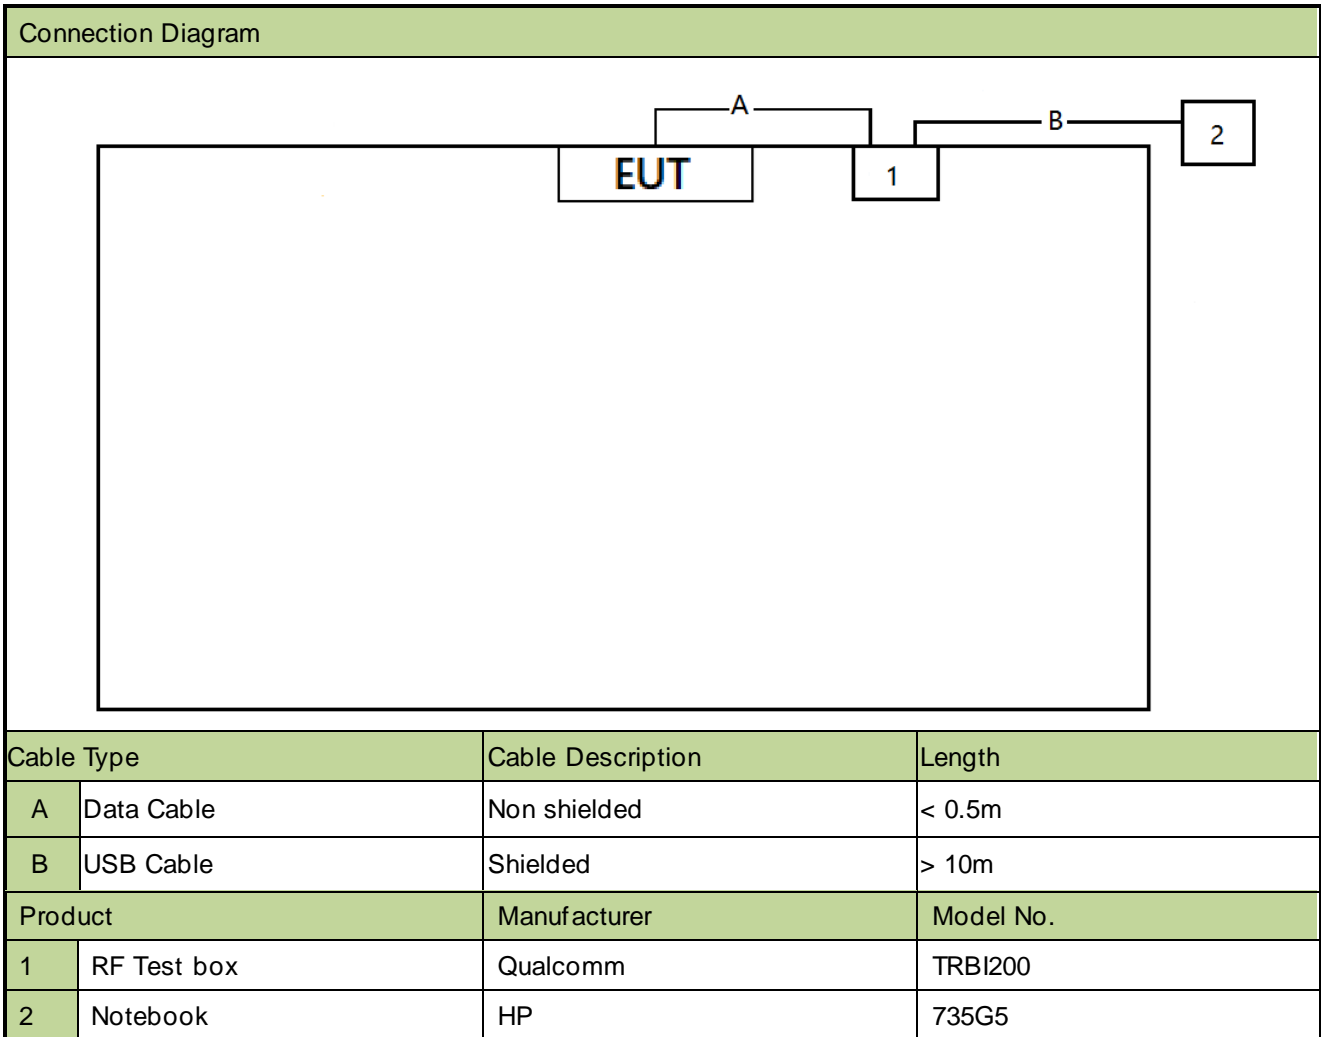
Connection Diagram

A

B

2

EUT

1

| Cable Type | | Cable Description | Length |
|---|---|---|---|
| A | Data Cable | Non shielded | < 0.5m |
| B | USB Cable | Shielded | > 10m |
| Product | | Manufacturer | Model No. |
| 1 | RF Test box | Qualcomm | TRBI200 |
| 2 | Notebook | HP | 735G5 |